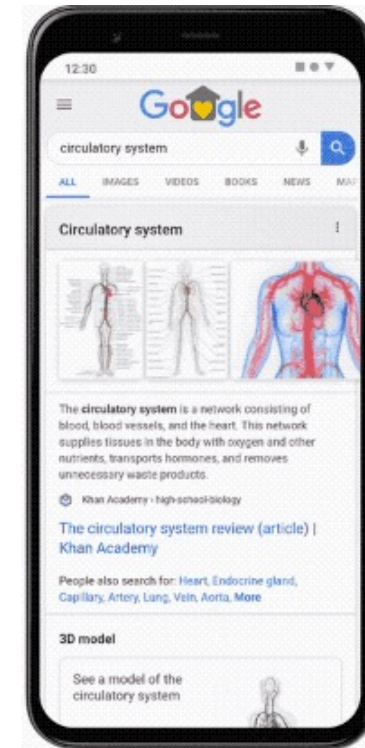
12:30

Google

circulatory system

ALL IMAGES VIDEOS BOOKS NEWS MAP

Circulatory system

The **circulatory system** is a network consisting of blood, blood vessels, and the heart. This network supplies tissues in the body with oxygen and other nutrients, transports hormones, and removes unnecessary waste products.

Khan Academy › high-school-biology

The circulatory system review (article) | Khan Academy

People also search for: Heart, Endocrine gland, Capillary, Artery, Lung, Vein, Aorta, More

3D model

See a model of the circulatory system